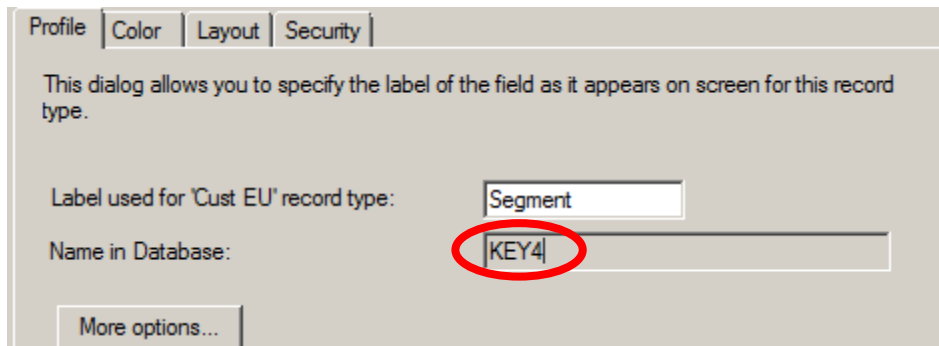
Profile | Color | Layout | Security

This dialog allows you to specify the label of the field as it appears on screen for this record type.

Label used for 'Cust EU' record type: Segment

Name in Database: KEY4

More options...